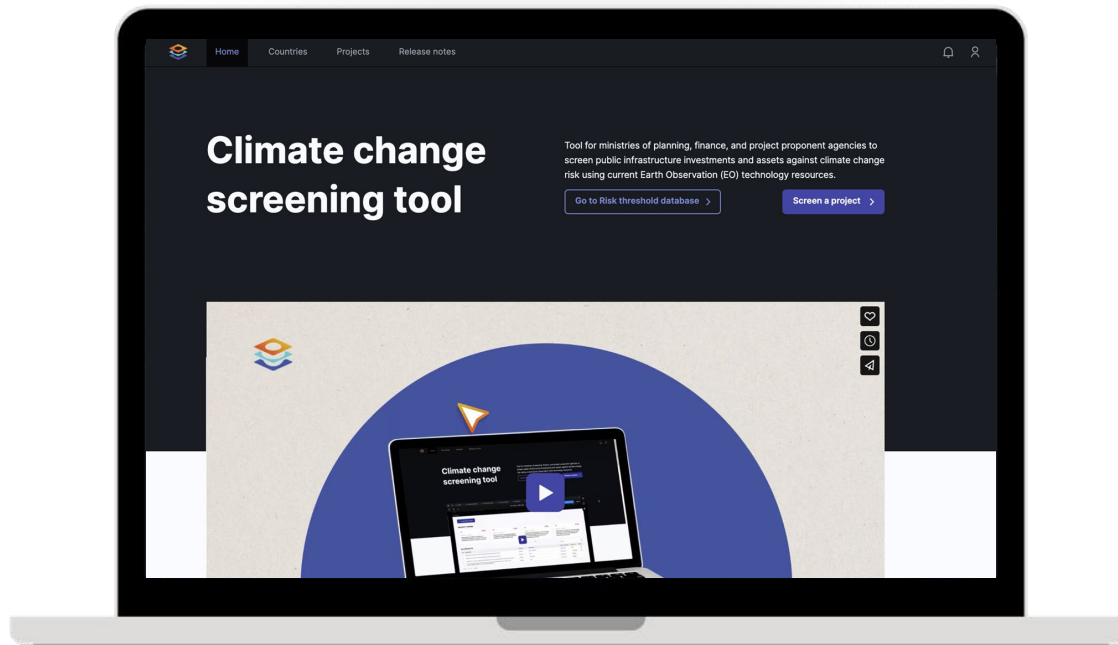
Home Countries Projects Release notes

Climate change screening tool

Tool for ministries of planning, finance, and project proponent agencies to screen public infrastructure investments and assets against climate change risk using current Earth Observation (EO) technology resources.

Go to Risk threshold database

Screen a project

Climate change screening tool